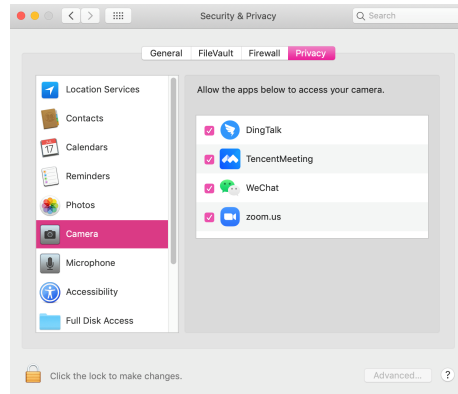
Security & Privacy

Search

General FileVault Firewall Privacy

Location Services
Contacts
Calendars
Reminders
Photos
Camera
Microphone
Accessibility
Full Disk Access

Allow the apps below to access your camera.

DingTalk
TencentMeeting
WeChat
zoom.us

Click the lock to make changes.

Advanced...

?